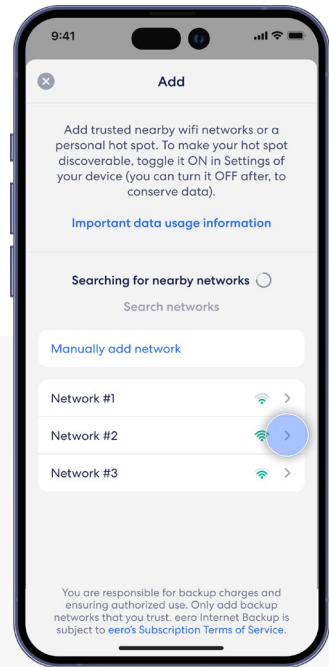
9:41

Add

Add trusted nearby wifi networks or a personal hot spot. To make your hot spot discoverable, toggle it ON in Settings of your device (you can turn it OFF after, to conserve data).

Important data usage information

Searching for nearby networks

Search networks

Manually add network

Network #1

Network #2

Network #3

You are responsible for backup charges and ensuring authorized use. Only add backup networks that you trust. eero Internet Backup is subject to eero's Subscription Terms of Service.